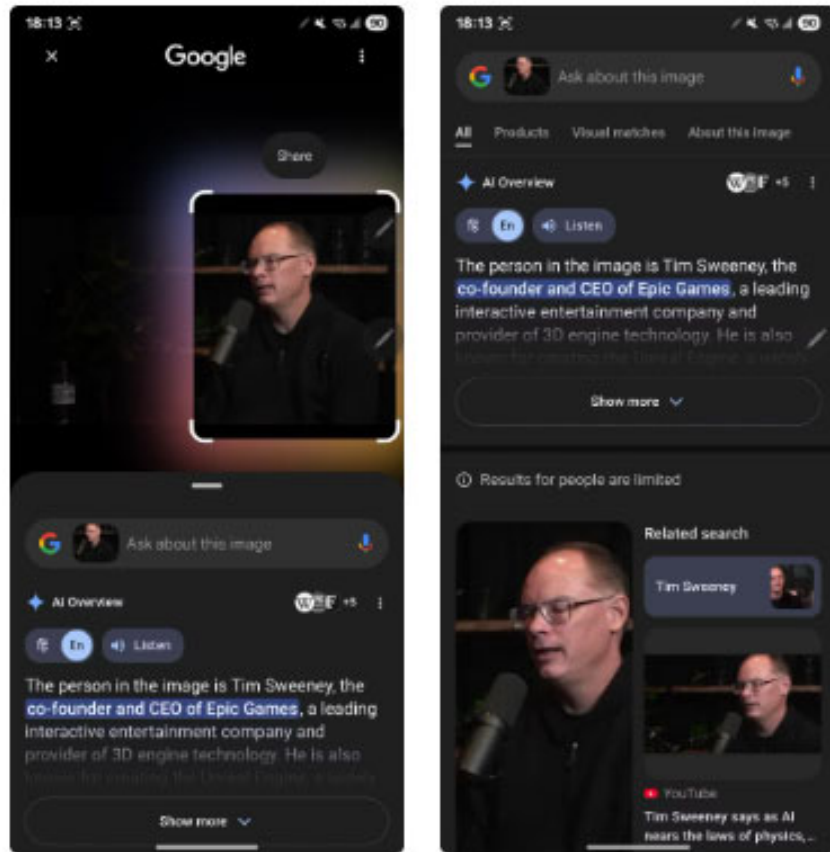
18:13

Google

Share

Ask about this image

AI Overview

+5

En

Listen

The person in the image is Tim Sweeney, the co-founder and CEO of Epic Games, a leading interactive entertainment company and provider of 3D engine technology. He is also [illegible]

Show more

18:13

Ask about this image

All Products Visual matches About this image

AI Overview

+5

En

Listen

The person in the image is Tim Sweeney, the co-founder and CEO of Epic Games, a leading interactive entertainment company and provider of 3D engine technology. He is also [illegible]

Show more

Results for people are limited

Related search

Tim Sweeney

YouTube

Tim Sweeney says as AI nears the laws of physics, ...